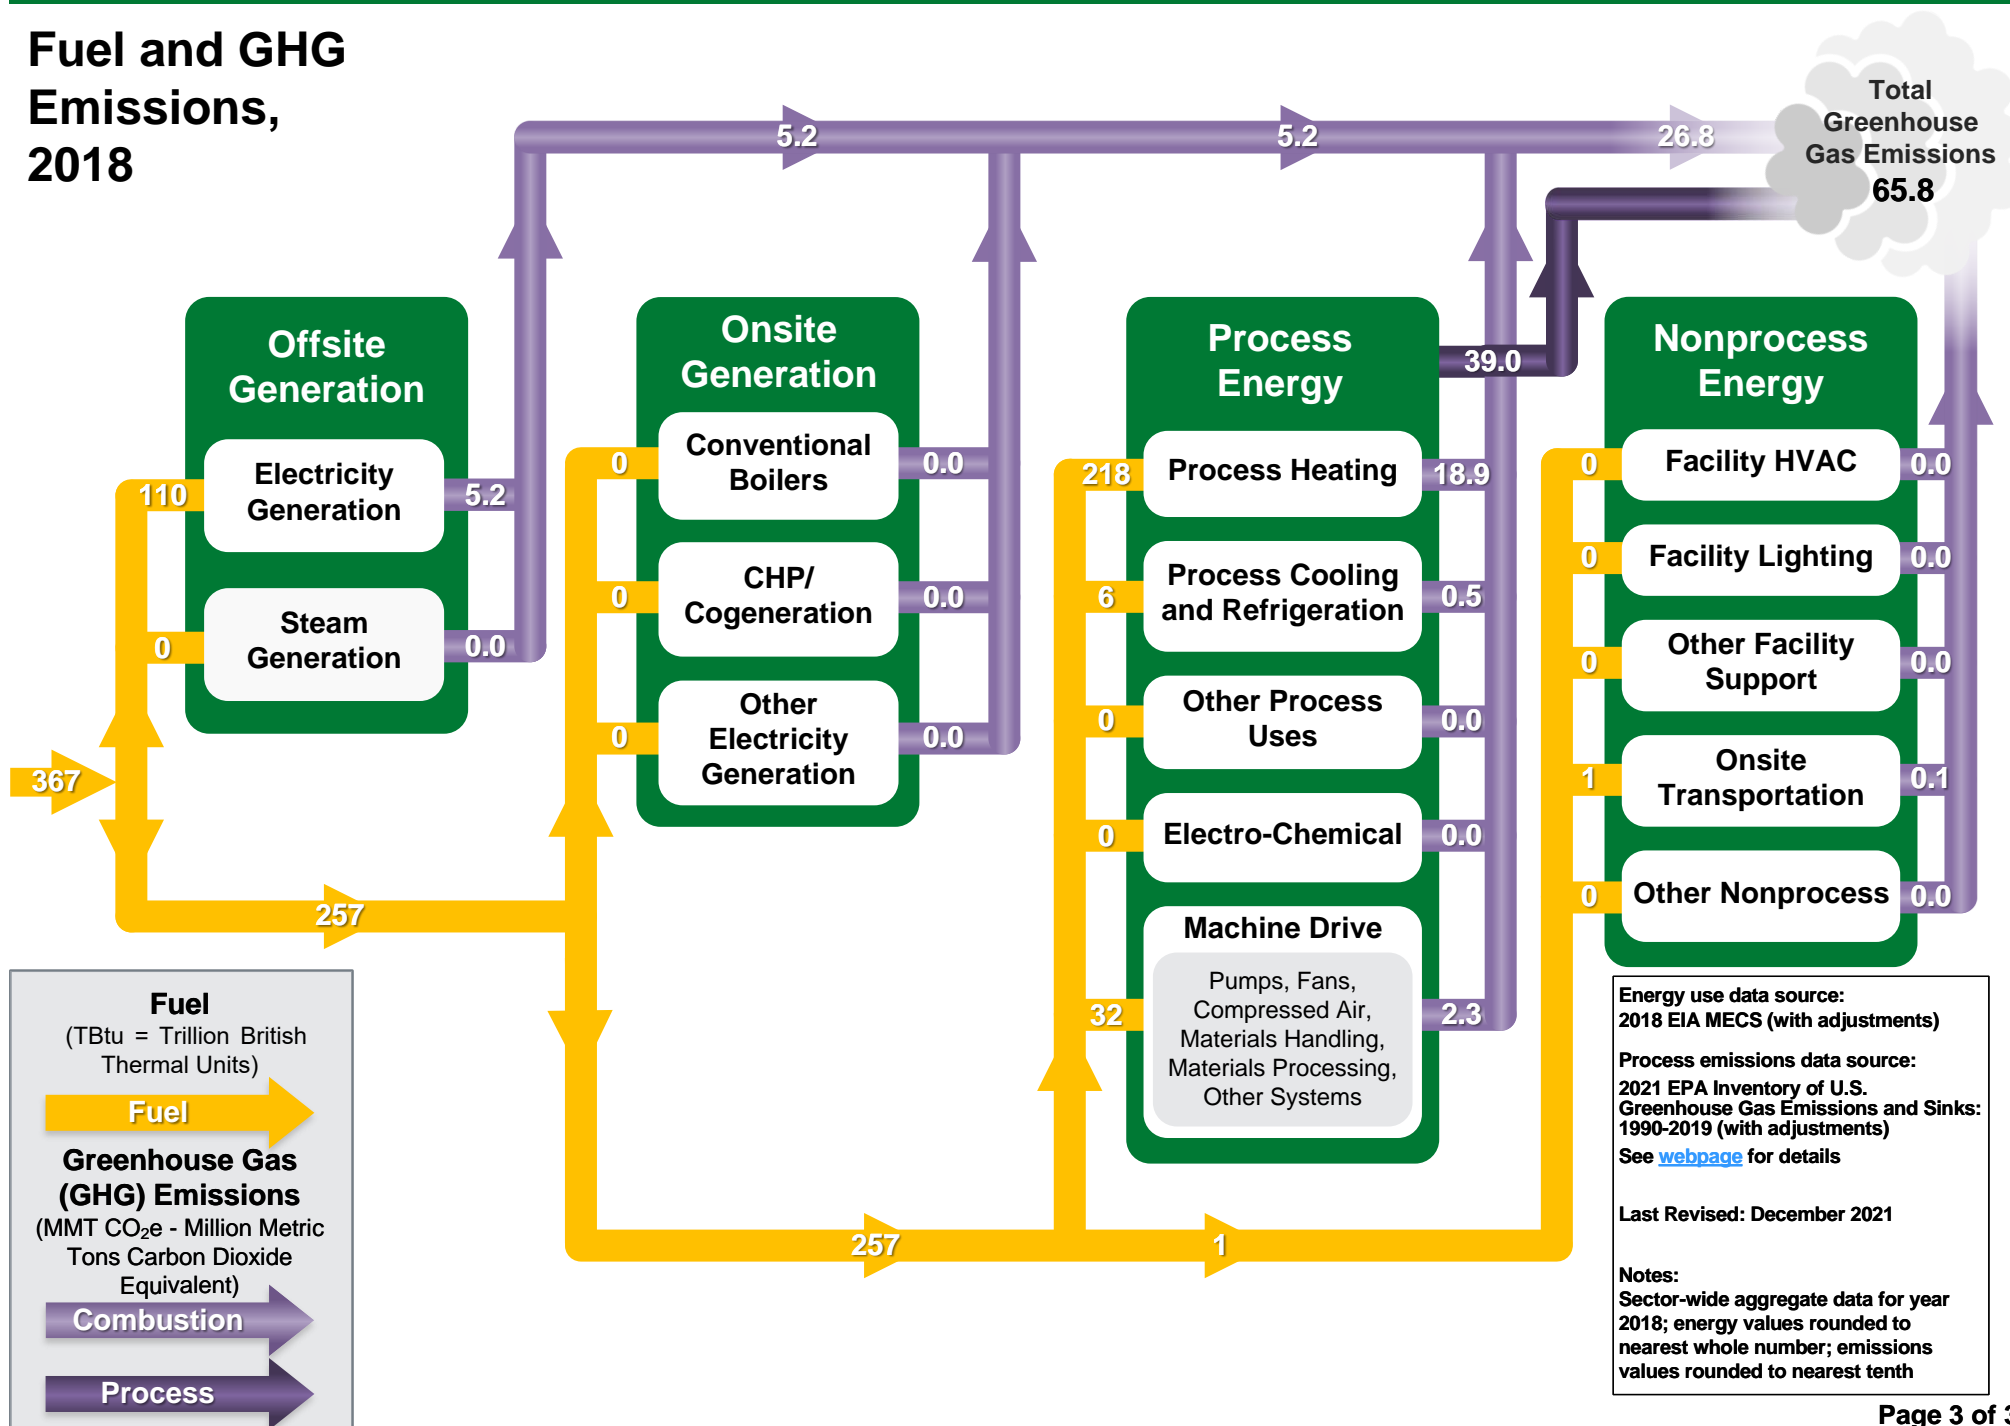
Fuel and GHG Emissions, 2018

5.2

5.2

26.8

Total Greenhouse Gas Emissions
65.8

39.0

Offsite Generation

110
Electricity Generation
5.2

0
Steam Generation
0.0

367

257

Onsite Generation

0
Conventional Boilers
0.0

0
CHP/ Cogeneration
0.0

0
Other Electricity Generation
0.0

Process Energy

218
Process Heating
18.9

6
Process Cooling and Refrigeration
0.5

0
Other Process Uses
0.0

0
Electro-Chemical
0.0

Machine Drive
32
Pumps, Fans, Compressed Air, Materials Handling, Materials Processing, Other Systems
2.3

Nonprocess Energy

0
Facility HVAC
0.0

0
Facility Lighting
0.0

0
Other Facility Support
0.0

1
Onsite Transportation
0.1

0
Other Nonprocess
0.0

257

1

Fuel
(TBtu = Trillion British Thermal Units)
Fuel
Greenhouse Gas (GHG) Emissions
(MMT $CO_2$e - Million Metric Tons Carbon Dioxide Equivalent)
Combustion
Process

Energy use data source:
2018 EIA MECS (with adjustments)

Process emissions data source:
2021 EPA Inventory of U.S. Greenhouse Gas Emissions and Sinks: 1990-2019 (with adjustments)
See webpage for details

Last Revised: December 2021

Notes:
Sector-wide aggregate data for year 2018; energy values rounded to nearest whole number; emissions values rounded to nearest tenth

Page 3 of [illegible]